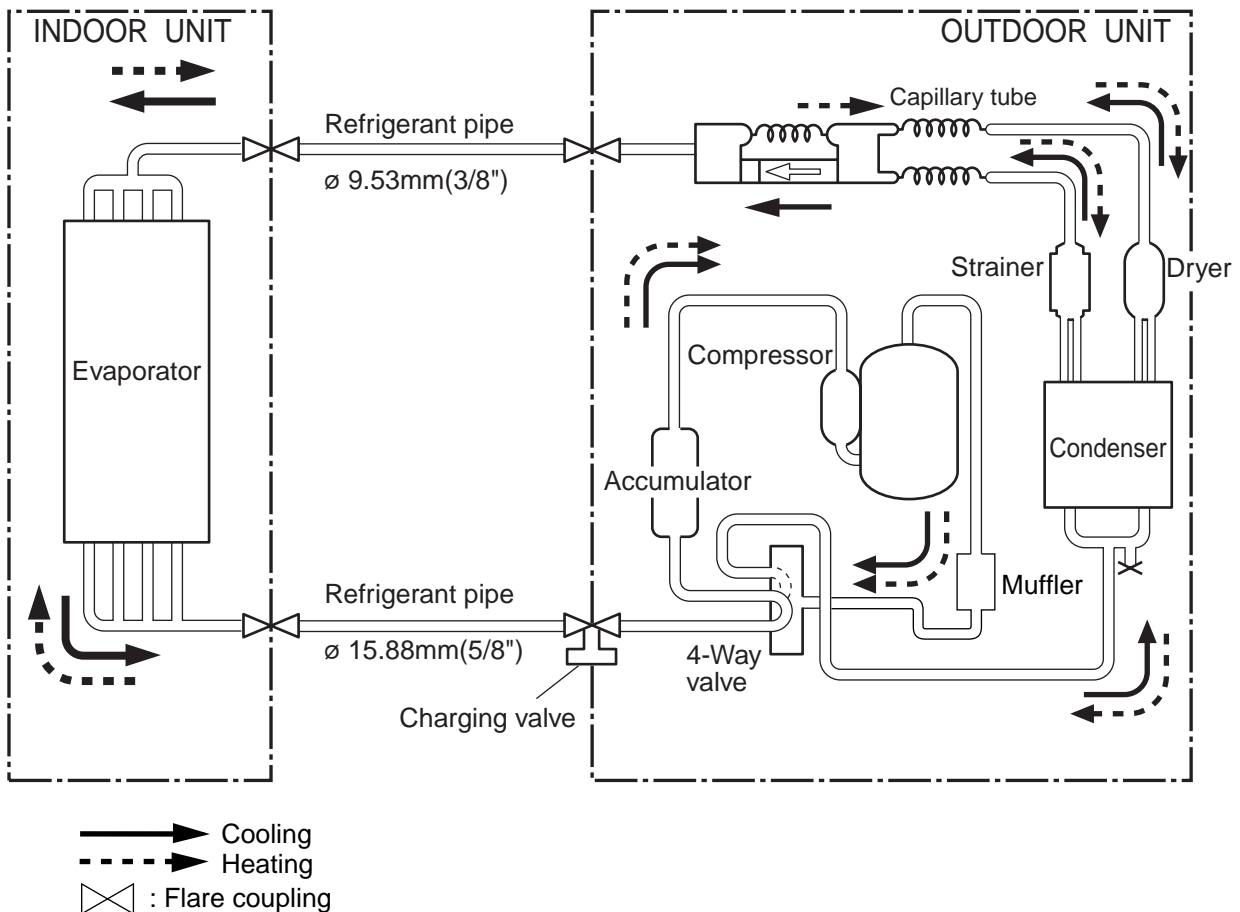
INDOOR UNIT

OUTDOOR UNIT

Refrigerant pipe

ø 9.53mm(3/8")

Capillary tube

Evaporator

Strainer

Dryer

Compressor

Condenser

Accumulator

Muffler

Refrigerant pipe

ø 15.88mm(5/8")

4-Way valve

Charging valve

Cooling

Heating

: Flare coupling